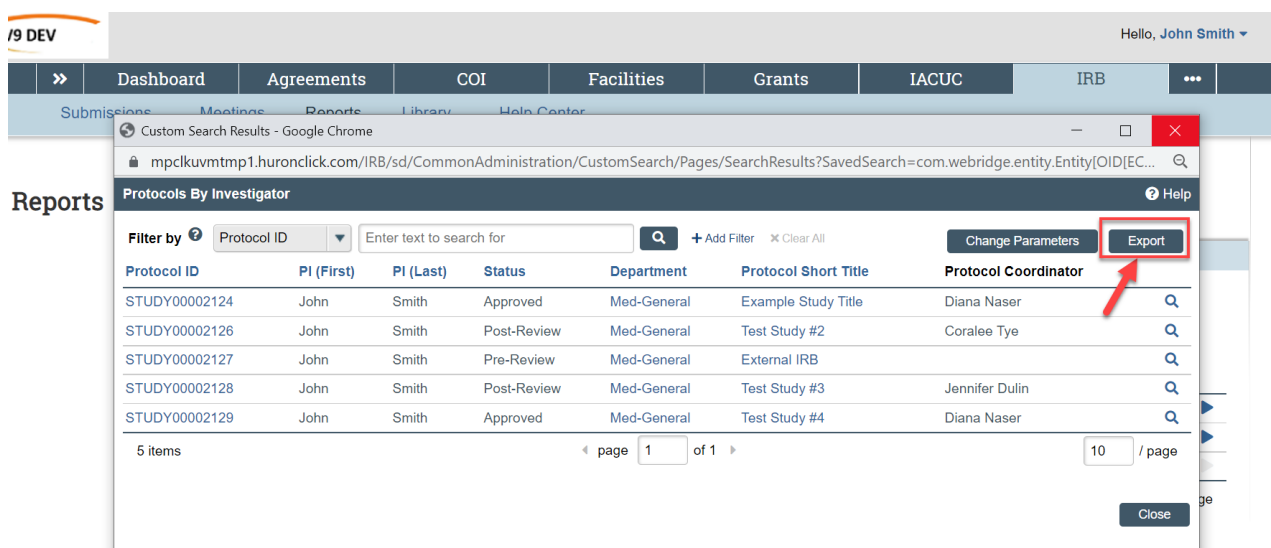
/9 DEV

Hello, John Smith

» Dashboard | Agreements | COI | Facilities | Grants | IACUC | IRB | •••

Submissions Meetings Reports Library Help Center

Reports

Custom Search Results - Google Chrome

mpclkuvmtmp1.huronclick.com/IRB/sd/CommonAdministration/CustomSearch/Pages/SearchResults?SavedSearch=com.webridge.entity.Entity[OID[EC...

Protocols By Investigator

Help

Filter by Protocol ID Enter text to search for + Add Filter × Clear All

Change Parameters Export

| Protocol ID | PI (First) | PI (Last) | Status | Department | Protocol Short Title | Protocol Coordinator |
|---|---|---|---|---|---|---|
| STUDY00002124 | John | Smith | Approved | Med-General | Example Study Title | Diana Naser |
| STUDY00002126 | John | Smith | Post-Review | Med-General | Test Study #2 | Coralee Tye |
| STUDY00002127 | John | Smith | Pre-Review | Med-General | External IRB | |
| STUDY00002128 | John | Smith | Post-Review | Med-General | Test Study #3 | Jennifer Dulin |
| STUDY00002129 | John | Smith | Approved | Med-General | Test Study #4 | Diana Naser |

5 items page 1 of 1 10 / page

ge

Close